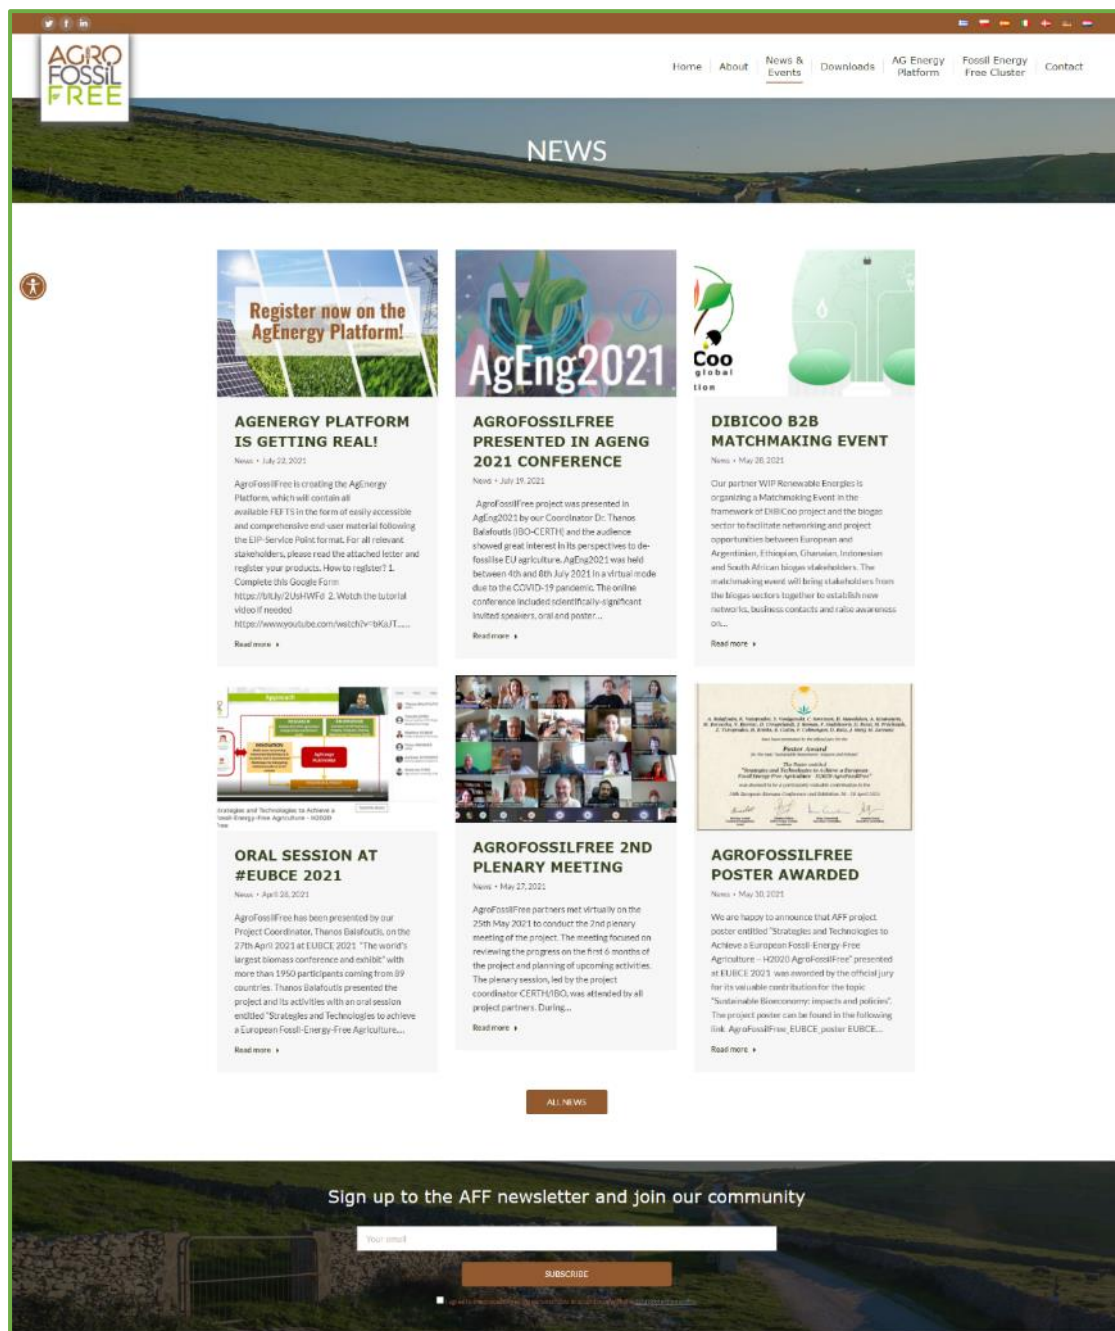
AGRO FOSSIL FREE

Home About News & Events Downloads AG Energy Platform Fossil Energy Free Cluster Contact

NEWS

Register now on the AgEnergy Platform!

AGENERGY PLATFORM IS GETTING REAL!

News • July 23, 2021

AgroFossilFree is creating the AgEnergy Platform, which will contain all available FEFTS in the form of easily accessible and comprehensive end-user material following the EIP-Service Point format. For all relevant stakeholders, please read the attached letter and register your products. How to register? 1. Complete this Google Form https://bit.ly/2UsHWFd 2. Watch the tutorial video if needed https://www.youtube.com/watch?v=bKuT.....

Read more

AgEng2021

AGROFOSSILFREE PRESENTED IN AGENG 2021 CONFERENCE

News • July 19, 2021

AgroFossilFree project was presented in AgEng2021 by our Coordinator Dr. Thanos Balafoutis (IBO-CERTH) and the audience showed great interest in its perspectives to de-fossilise EU agriculture. AgEng2021 was held between 4th and 8th July 2021 in a virtual mode due to the COVID-19 pandemic. The online conference included scientifically-significant invited speakers, oral and poster...

Read more

Coo global tion

DIBICOO B2B MATCHMAKING EVENT

News • May 28, 2021

Our partner WIP Renewable Energies is organizing a Matchmaking Event in the framework of DIBICoo project and the biogas sector to facilitate networking and project opportunities between European and Argentinian, Ethiopian, Ghanaian, Indonesian and South African biogas stakeholders. The matchmaking event will bring stakeholders from the biogas sectors together to establish new networks, business contacts and raise awareness on...

Read more

ORAL SESSION AT #EUBCE 2021

News • April 28, 2021

AgroFossilFree has been presented by our Project Coordinator, Thanos Balafoutis, on the 27th April 2021 at EUBCE 2021 "The world's largest biomass conference and exhibit" with more than 1950 participants coming from 89 countries. Thanos Balafoutis presented the project and its activities with an oral session entitled "Strategies and Technologies to achieve a European Fossil-Energy-Free Agriculture...

Read more

AGROFOSSILFREE 2ND PLENARY MEETING

News • May 27, 2021

AgroFossilFree partners met virtually on the 25th May 2021 to conduct the 2nd plenary meeting of the project. The meeting focused on reviewing the progress on the first 6 months of the project and planning of upcoming activities. The plenary session, led by the project coordinator CERTH/IBO, was attended by all project partners. During...

Read more

Poster Award

AGROFOSSILFREE POSTER AWARDED

News • May 10, 2021

We are happy to announce that AFF project poster entitled "Strategies and Technologies to Achieve a European Fossil-Energy-Free Agriculture – H2020 AgroFossilFree" presented at EUBCE 2021 was awarded by the official jury for its valuable contribution for the topic "Sustainable Bioeconomy: impacts and policies". The project poster can be found in the following link. AgroFossilFree_EUBCE_poster EUBCE...

Read more

ALL NEWS

Sign up to the AFF newsletter and join our community

Your email

SUBSCRIBE

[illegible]